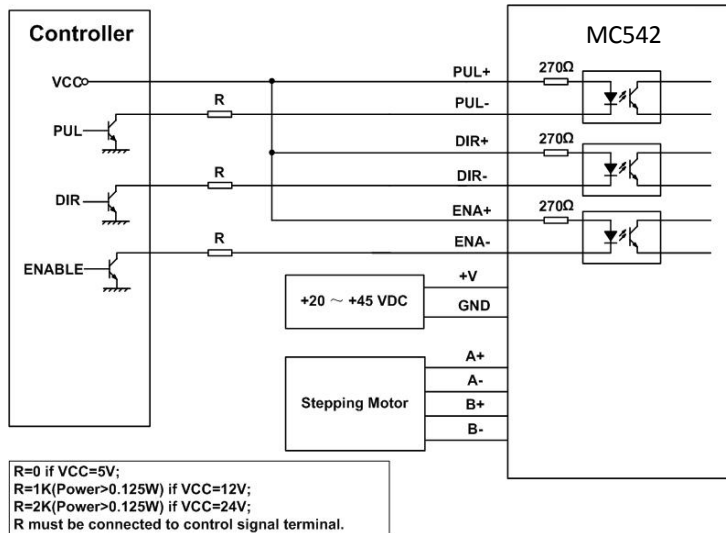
Controller

MC542

VCC

PUL

DIR

ENABLE

R

R

R

PUL+

PUL-

DIR+

DIR-

ENA+

ENA-

270Ω

270Ω

270Ω

+V

GND

+20 ~ +45 VDC

A+

A-

B+

B-

Stepping Motor

R=0 if VCC=5V;
R=1K(Power>0.125W) if VCC=12V;
R=2K(Power>0.125W) if VCC=24V;
R must be connected to control signal terminal.